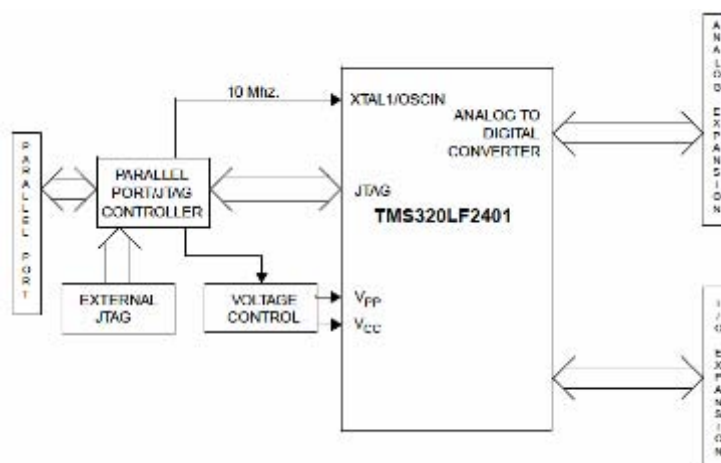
PARALLEL PORT

PARALLEL PORT/JTAG CONTROLLER

10 Mhz.

XTAL1/OSCIN

ANALOG TO DIGITAL CONVERTER

JTAG

TMS320LF2401

EXTERNAL JTAG

VOLTAGE CONTROL

$V_{PP}$

$V_{CC}$

ANALOG EXPANSION

I/O EXPANSION